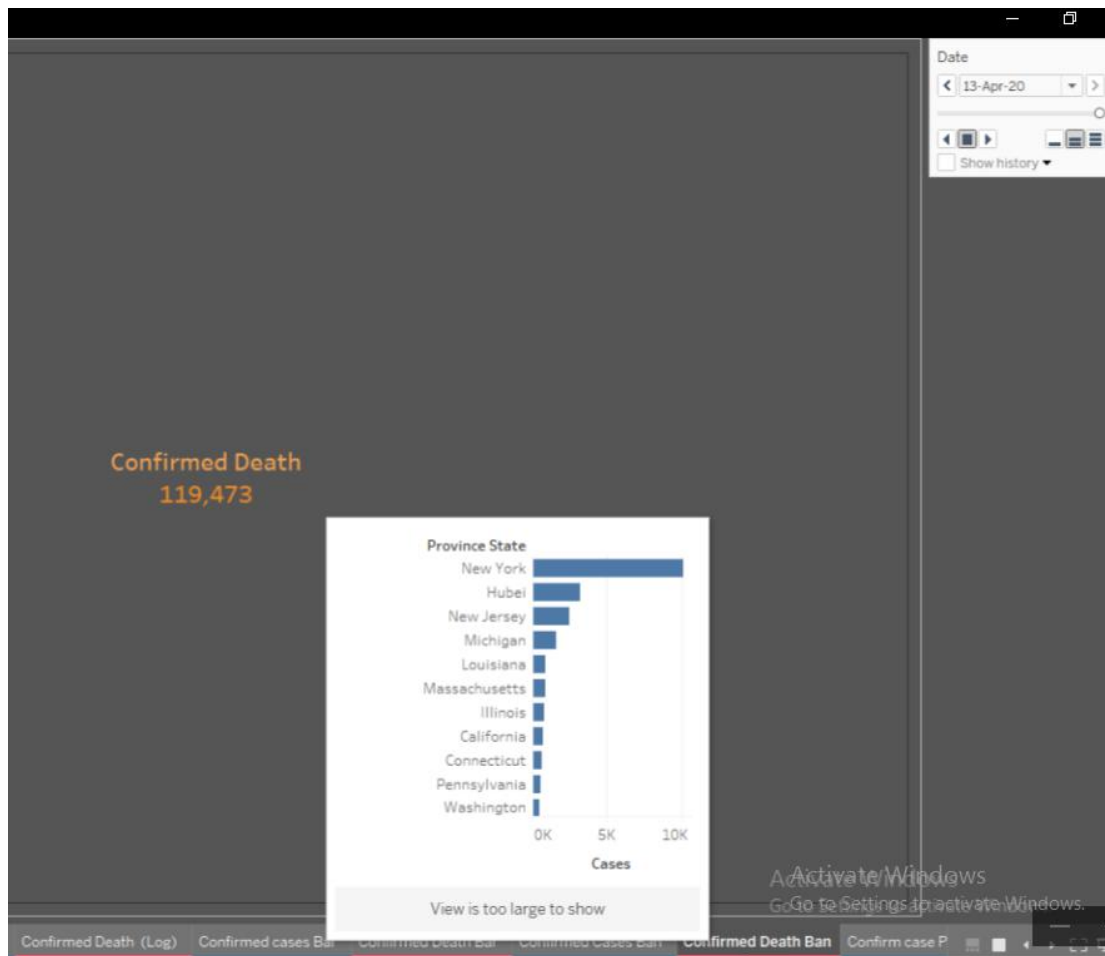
Date
13-Apr-20
Show history

Confirmed Death
119,473

Province State
New York
Hubei
New Jersey
Michigan
Louisiana
Massachusetts
Illinois
California
Connecticut
Pennsylvania
Washington
0K
5K
10K
Cases

View is too large to show

Activate Windows
Go to Settings to activate Windows.

Confirmed Death (Log)
Confirmed cases Bar
Confirmed Death Bar
Confirmed Cases Bar
Confirmed Death Ban
Confirm case P